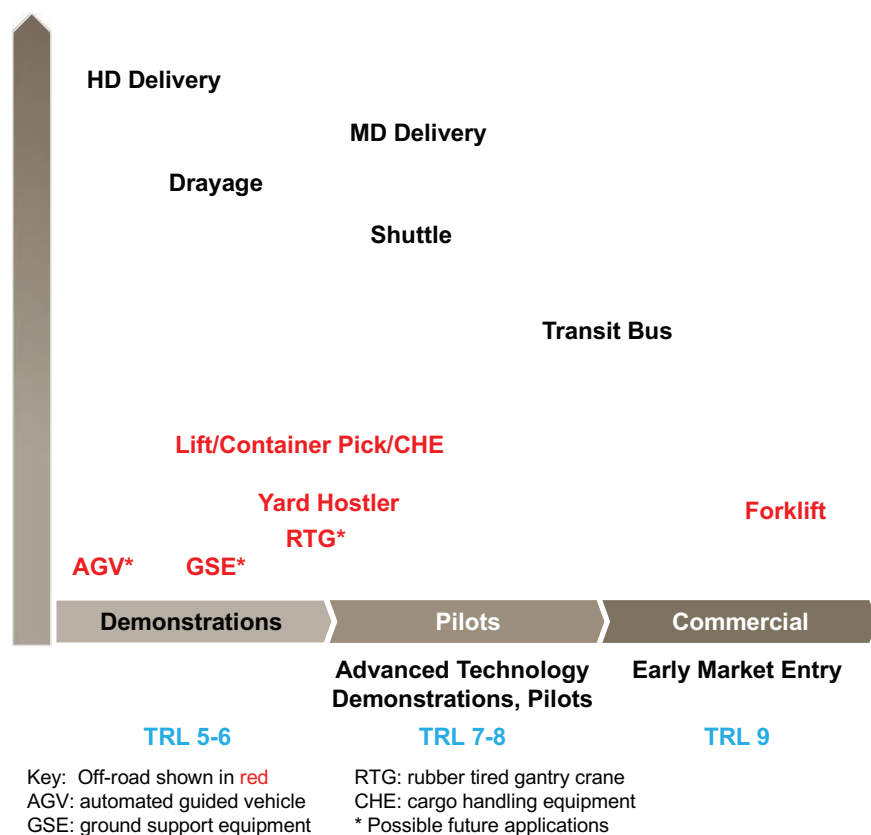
HD Delivery

MD Delivery

Drayage

Shuttle

Transit Bus

Lift/Container Pick/CHE

Yard Hostler

RTG*

Forklift

AGV*

GSE*

Demonstrations

Pilots

Commercial

Advanced Technology Demonstrations, Pilots

Early Market Entry

TRL 5-6

TRL 7-8

TRL 9

Key: Off-road shown in red
AGV: automated guided vehicle
GSE: ground support equipment

RTG: rubber tired gantry crane
CHE: cargo handling equipment
* Possible future applications